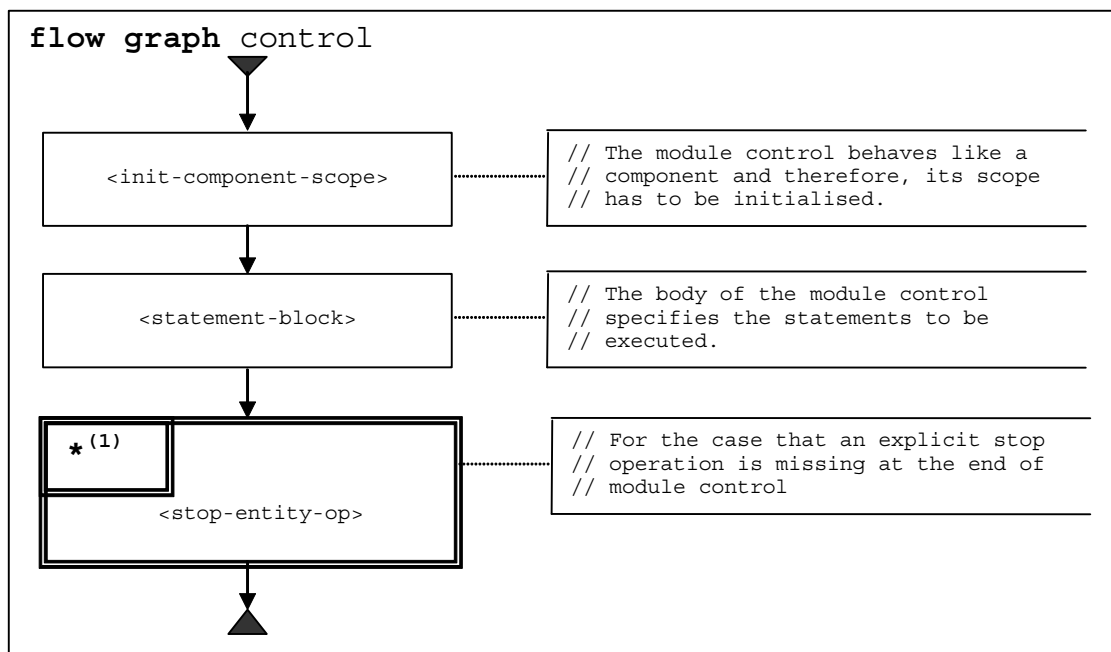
**flow graph** control

<init-component-scope>

// The module control behaves like a
// component and therefore, its scope
// has to be initialised.

<statement-block>

// The body of the module control
// specifies the statements to be
// executed.

$*^{(1)}$

<stop-entity-op>

// For the case that an explicit stop
// operation is missing at the end of
// module control